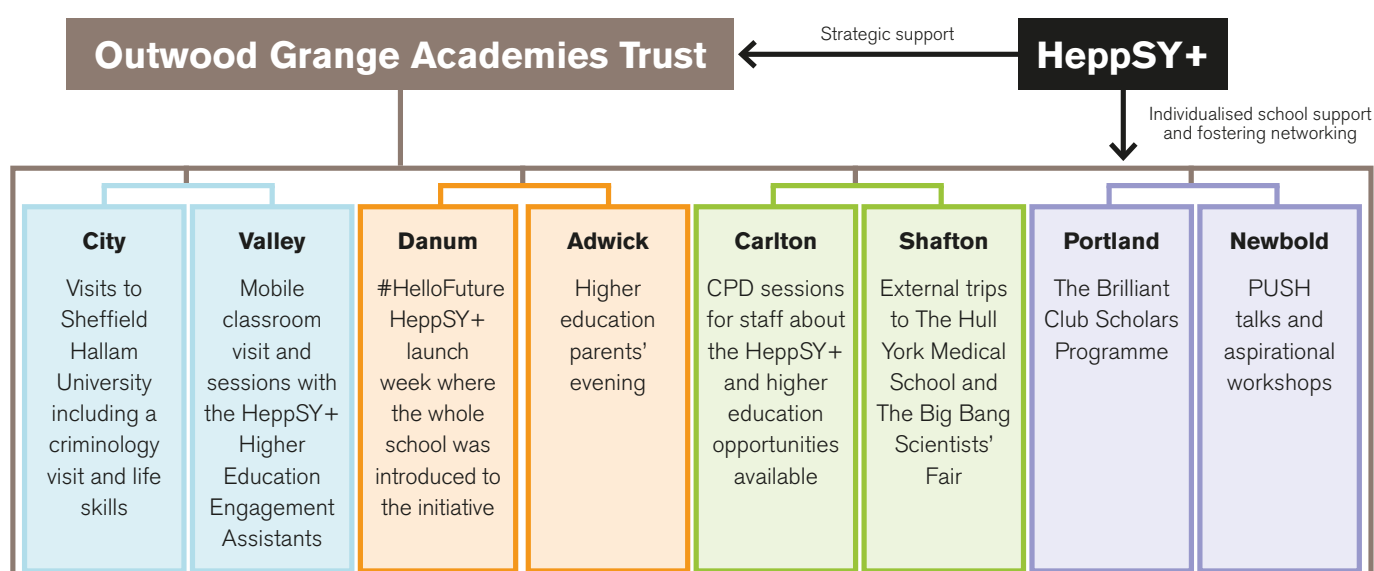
Outwood Grange Academies Trust

Strategic support

HeppSY+

Individualised school support and fostering networking

City
Visits to Sheffield Hallam University including a criminology visit and life skills

Valley
Mobile classroom visit and sessions with the HeppSY+ Higher Education Engagement Assistants

Danum
#HelloFuture HeppSY+ launch week where the whole school was introduced to the initiative

Adwick
Higher education parents' evening

Carlton
CPD sessions for staff about the HeppSY+ and higher education opportunities available

Shafton
External trips to The Hull York Medical School and The Big Bang Scientists' Fair

Portland
The Brilliant Club Scholars Programme

Newbold
PUSH talks and aspirational workshops